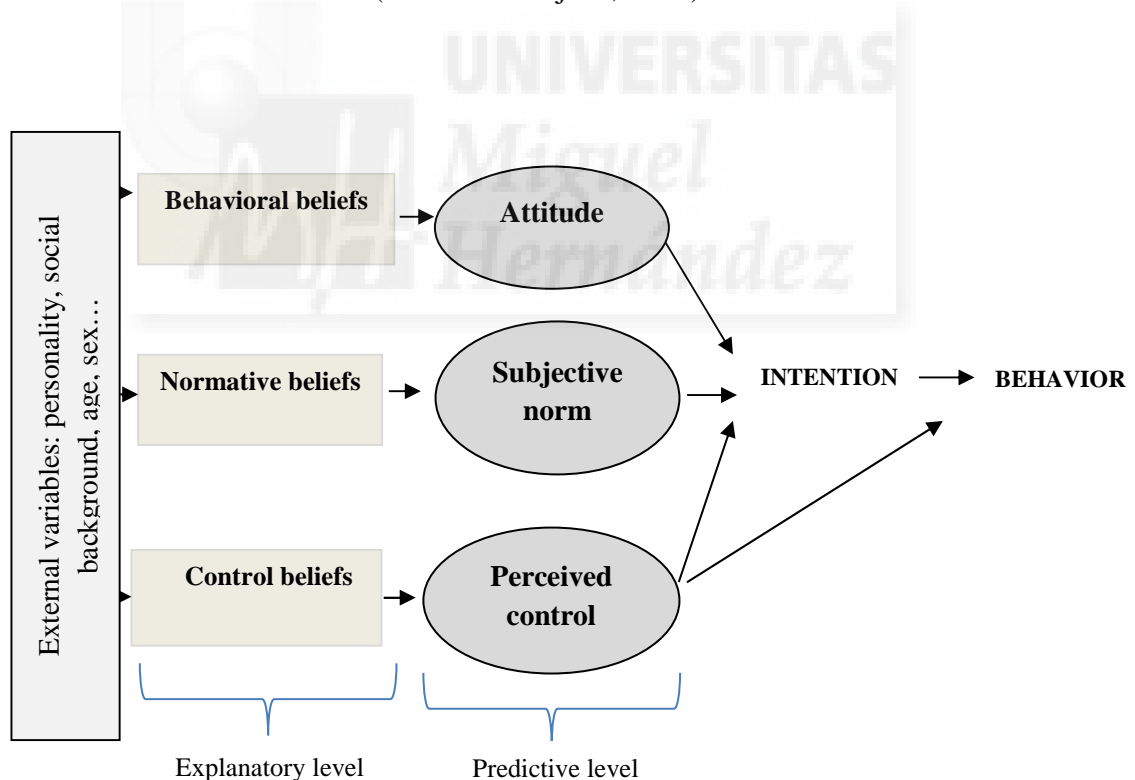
UNIVERSITAS Miguel Hernández

External variables: personality, social background, age, sex…

Behavioral beliefs

Attitude

Normative beliefs

Subjective norm

INTENTION

BEHAVIOR

Control beliefs

Perceived control

Explanatory level

Predictive level